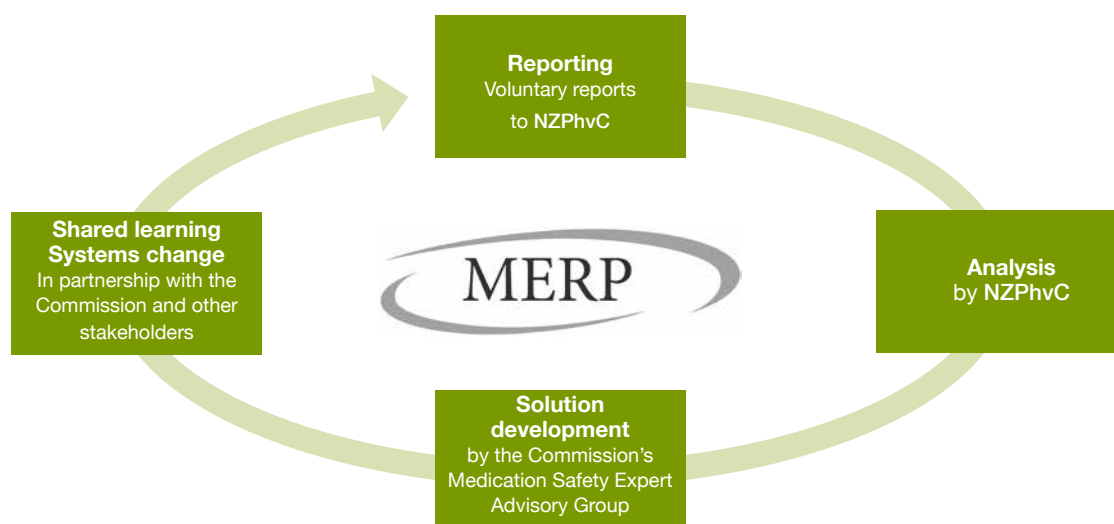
Reporting
Voluntary reports to NZPhvC

Analysis
by NZPhvC

Solution development
by the Commission's Medication Safety Expert Advisory Group

Shared learning
Systems change
In partnership with the Commission and other stakeholders

MERP